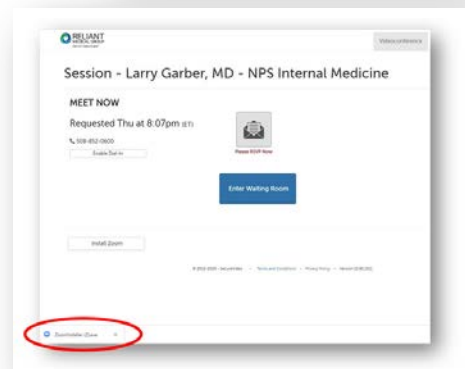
RELIANT MEDICAL GROUP

Videoconference

Session - Larry Garber, MD - NPS Internal Medicine

MEET NOW

Requested Thu at 8:07pm (ET)

508-852-0600

Enable Dial-in

Please RSVP Now

Enter Waiting Room

Install Zoom

© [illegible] · Terms and Conditions · Privacy Policy · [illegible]

ZoomInstaller (Zoo...